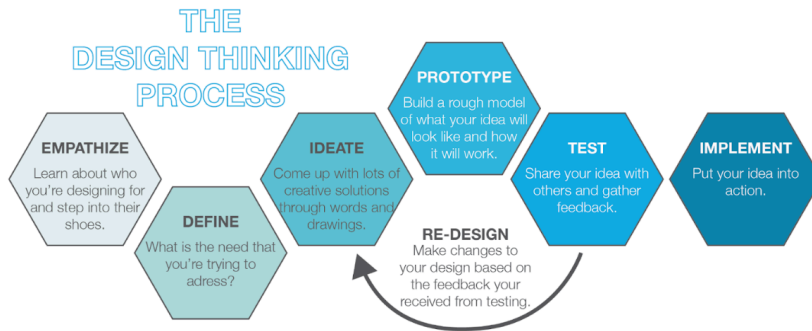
THE DESIGN THINKING PROCESS

EMPATHIZE
Learn about who you're designing for and step into their shoes.

DEFINE
What is the need that you're trying to adress?

IDEATE
Come up with lots of creative solutions through words and drawings.

PROTOTYPE
Build a rough model of what your idea will look like and how it will work.

TEST
Share your idea with others and gather feedback.

IMPLEMENT
Put your idea into action.

RE-DESIGN
Make changes to your design based on the feedback your received from testing.